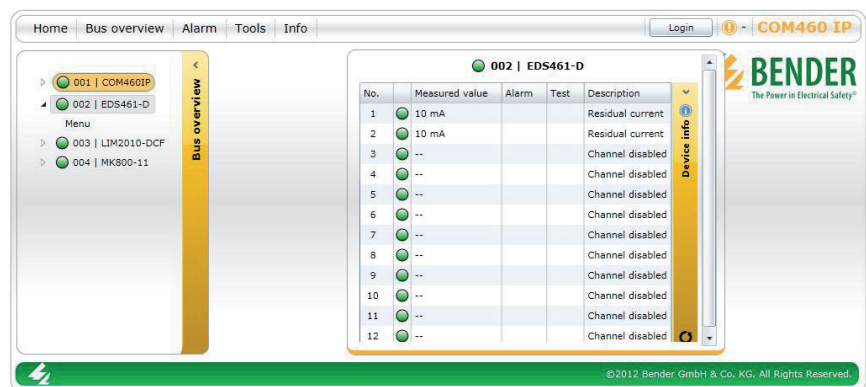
Home | Bus overview | Alarm | Tools | Info

Login

COM460 IP

BENDER
The Power in Electrical Safety®

001 | COM460IP
002 | EDS461-D
Menu
003 | LIM2010-DCF
004 | MK800-11

Bus overview

002 | EDS461-D

| No. | | Measured value | Alarm | Test | Description |
|---|---|---|---|---|---|
| 1 | | 10 mA | | | Residual current |
| 2 | | 10 mA | | | Residual current |
| 3 | | -- | | | Channel disabled |
| 4 | | -- | | | Channel disabled |
| 5 | | -- | | | Channel disabled |
| 6 | | -- | | | Channel disabled |
| 7 | | -- | | | Channel disabled |
| 8 | | -- | | | Channel disabled |
| 9 | | -- | | | Channel disabled |
| 10 | | -- | | | Channel disabled |
| 11 | | -- | | | Channel disabled |
| 12 | | -- | | | Channel disabled |

Device info

©2012 Bender GmbH & Co. KG. All Rights Reserved.